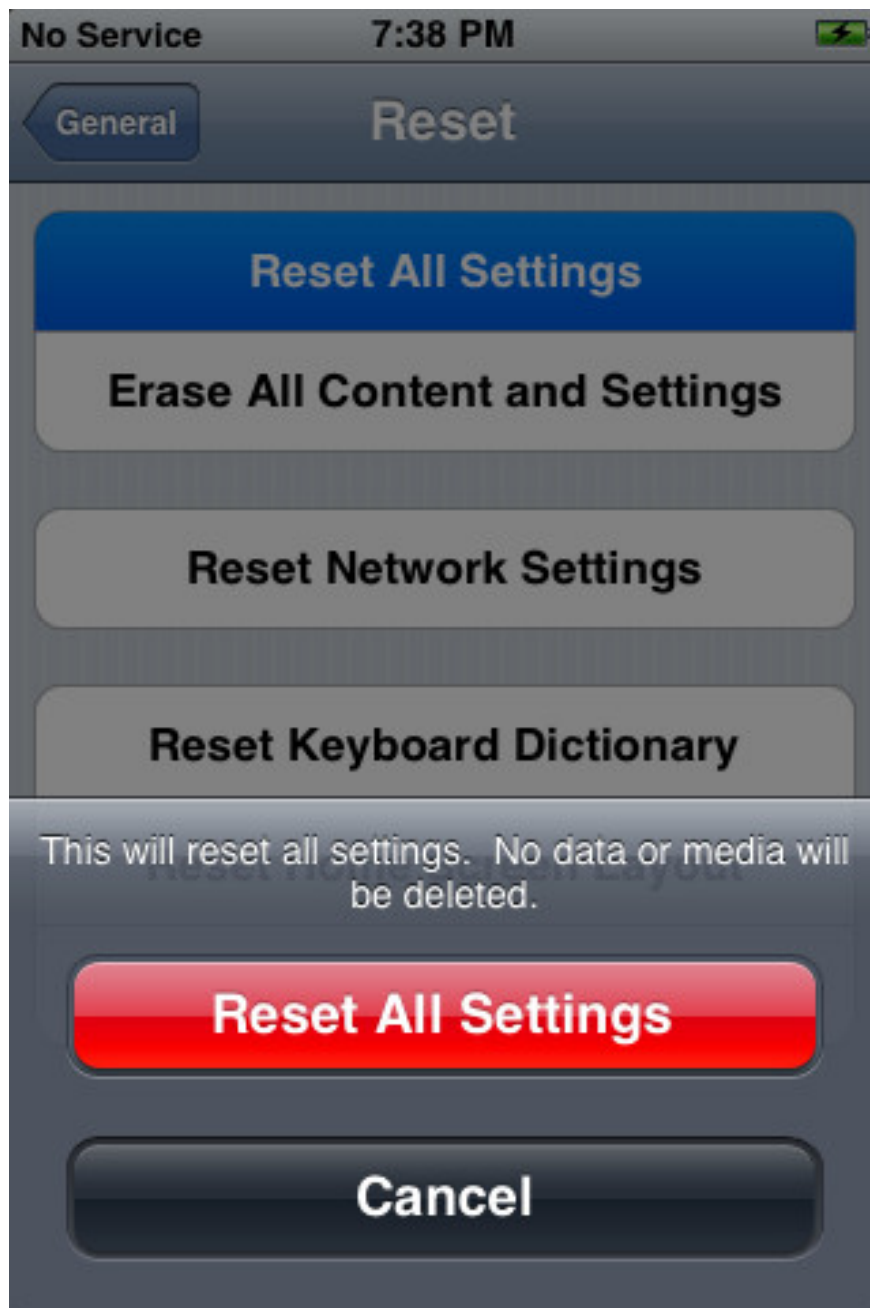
No Service 7:38 PM

General Reset

Reset All Settings

Erase All Content and Settings

Reset Network Settings

Reset Keyboard Dictionary

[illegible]

This will reset all settings. No data or media will be deleted.

Reset All Settings

Cancel